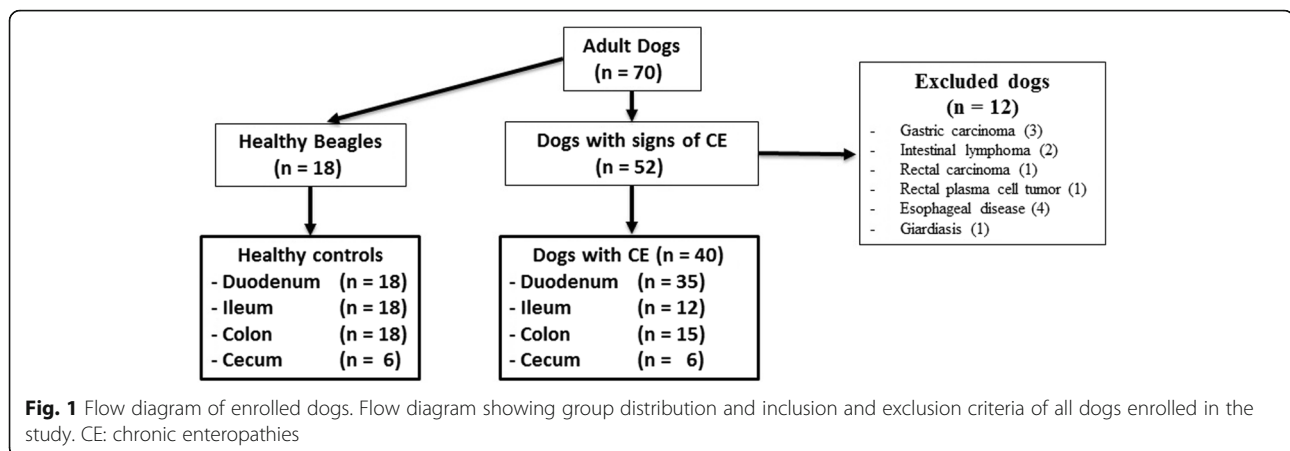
Adult Dogs
(n = 70)

Healthy Beagles
(n = 18)

Dogs with signs of CE
(n = 52)

Excluded dogs
(n = 12)
- Gastric carcinoma (3)
- Intestinal lymphoma (2)
- Rectal carcinoma (1)
- Rectal plasma cell tumor (1)
- Esophageal disease (4)
- Giardiasis (1)

Healthy controls
- Duodenum (n = 18)
- Ileum (n = 18)
- Colon (n = 18)
- Cecum (n = 6)

Dogs with CE (n = 40)
- Duodenum (n = 35)
- Ileum (n = 12)
- Colon (n = 15)
- Cecum (n = 6)

Fig. 1 Flow diagram of enrolled dogs. Flow diagram showing group distribution and inclusion and exclusion criteria of all dogs enrolled in the study. CE: chronic enteropathies